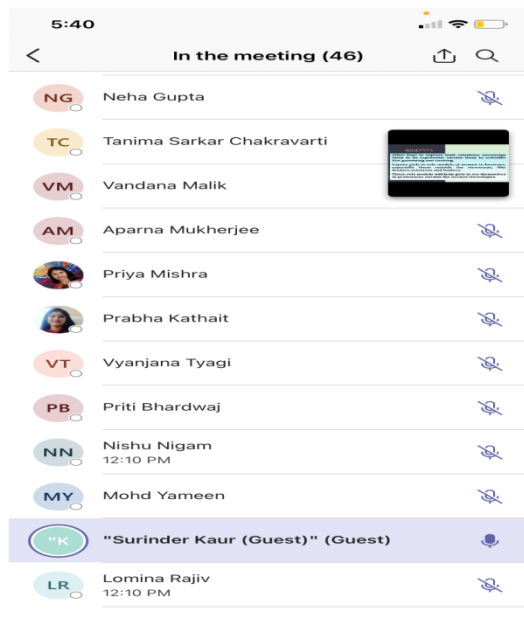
5:40

<

In the meeting (46)

NG Neha Gupta

TC Tanima Sarkar Chakravarti

VM Vandana Malik

AM Aparna Mukherjee

Priya Mishra

Prabha Kathait

VT Vyanjana Tyagi

PB Priti Bhardwaj

NN Nishu Nigam
12:10 PM

MY Mohd Yameen

"K "Surinder Kaur (Guest)" (Guest)

LR Lomina Rajiv
12:10 PM